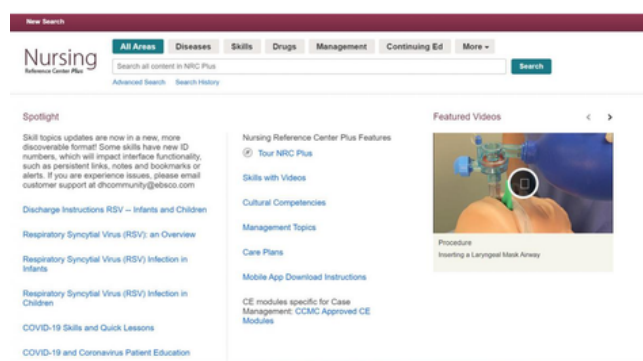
New Search

Nursing
Reference Center Plus

All Areas | Diseases | Skills | Drugs | Management | Continuing Ed | More ▾

Search all content in NRC Plus

Search

Advanced Search   Search History

Spotlight

Skill topics updates are now in a new, more discoverable format! Some skills have new ID numbers, which will impact interface functionality, such as persistent links, notes and bookmarks or alerts. If you are experience issues, please email customer support at dhcommunity@ebsco.com

Discharge Instructions RSV -- Infants and Children

Respiratory Syncytial Virus (RSV): an Overview

Respiratory Syncytial Virus (RSV) Infection in Infants

Respiratory Syncytial Virus (RSV) Infection in Children

COVID-19 Skills and Quick Lessons

COVID-19 and Coronavirus Patient Education

Nursing Reference Center Plus Features

Tour NRC Plus

Skills with Videos

Cultural Competencies

Management Topics

Care Plans

Mobile App Download Instructions

CE modules specific for Case Management: CCMC Approved CE Modules

Featured Videos

Procedure
Inserting a Laryngeal Mask Airway